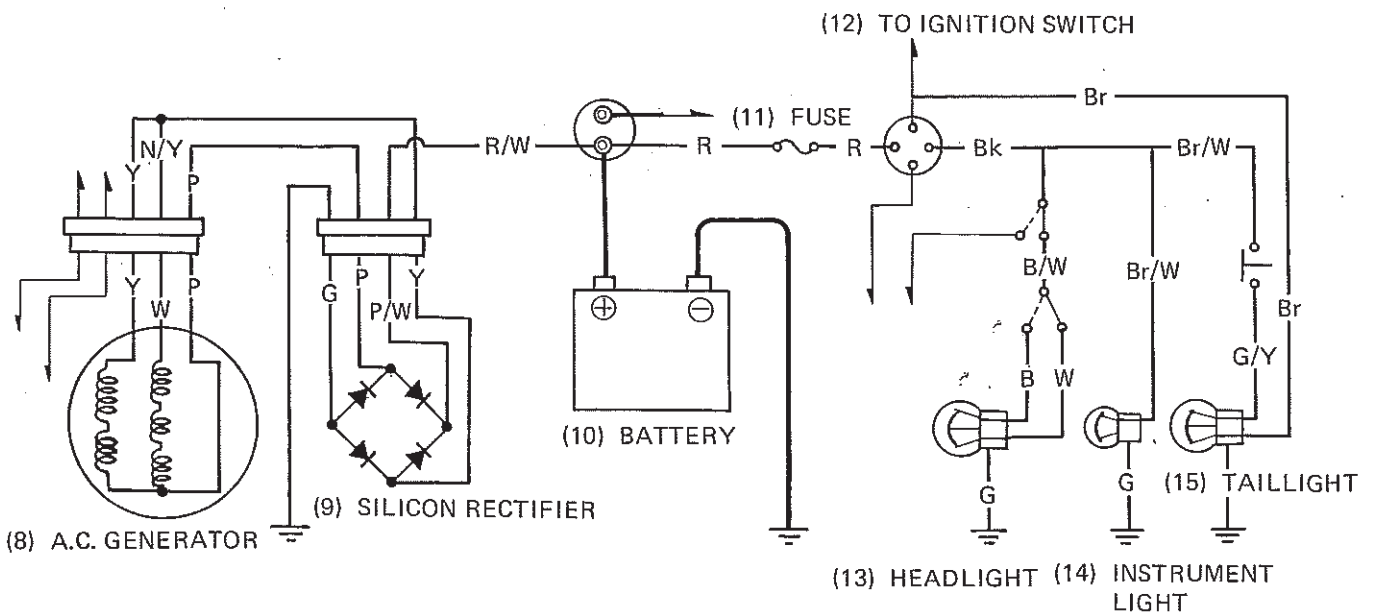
(12) TO IGNITION SWITCH

Br

N/Y

Y

P

R/W

R

(11) FUSE

R

Bk

Br/W

G

P

Y

P/W

Y

W

P

B/W

Br/W

Br

G/Y

B

W

(10) BATTERY

(8) A.C. GENERATOR

(9) SILICON RECTIFIER

G

G

(15) TAILLIGHT

(13) HEADLIGHT

(14) INSTRUMENT LIGHT